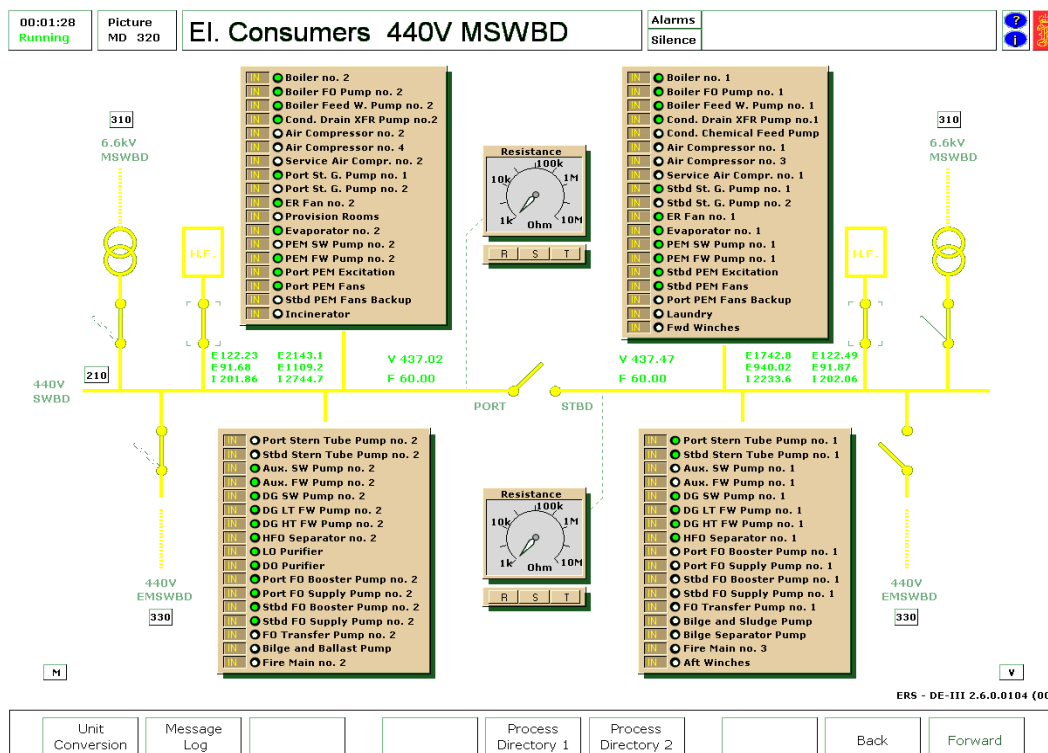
00:01:28
Running

Picture
MD 320

El. Consumers 440V MSWBD

Alarms
Silence

?
i

310
6.6kV
MSWBD

H.F.

IN Boiler no. 2
IN Boiler FO Pump no. 2
IN Boiler Feed W. Pump no. 2
IN Cond. Drain XFR Pump no.2
IN Air Compressor no. 2
IN Air Compressor no. 4
IN Service Air Compr. no. 2
IN Port St. G. Pump no. 1
IN Port St. G. Pump no. 2
IN ER Fan no. 2
IN Provision Rooms
IN Evaporator no. 2
IN PEM SW Pump no. 2
IN PEM FW Pump no. 2
IN Port PEM Excitation
IN Port PEM Fans
IN Stbd PEM Fans Backup
IN Incinerator

Resistance
100k
10k
1M
1k
Ohm
10M
R S T

IN Boiler no. 1
IN Boiler FO Pump no. 1
IN Boiler Feed W. Pump no. 1
IN Cond. Drain XFR Pump no.1
IN Cond. Chemical Feed Pump
IN Air Compressor no. 1
IN Air Compressor no. 3
IN Service Air Compr. no. 1
IN Stbd St. G. Pump no. 1
IN Stbd St. G. Pump no. 2
IN ER Fan no. 1
IN Evaporator no. 1
IN PEM SW Pump no. 1
IN PEM FW Pump no. 1
IN Stbd PEM Excitation
IN Stbd PEM Fans
IN Port PEM Fans Backup
IN Laundry
IN Fwd Winches

H.F.

310
6.6kV
MSWBD

210
440V
SWBD

E122.23 E2143.1
E91.68 E1109.2
I 201.86 I 2744.7

V 437.02
F 60.00

PORT
STBD

V 437.47
F 60.00

E1742.8 E122.49
E940.02 E91.87
I 2233.6 I 202.06

IN Port Stern Tube Pump no. 2
IN Stbd Stern Tube Pump no. 2
IN Aux. SW Pump no. 2
IN Aux. FW Pump no. 2
IN DG SW Pump no. 2
IN DG LT FW Pump no. 2
IN DG HT FW Pump no. 2
IN HFO Separator no. 2
IN LO Purifier
IN DO Purifier
IN Port FO Booster Pump no. 2
IN Port FO Supply Pump no. 2
IN Stbd FO Booster Pump no. 2
IN Stbd FO Supply Pump no. 2
IN FO Transfer Pump no. 2
IN Bilge and Ballast Pump
IN Fire Main no. 2

Resistance
100k
10k
1M
1k
Ohm
10M
R S T

IN Port Stern Tube Pump no. 1
IN Stbd Stern Tube Pump no. 1
IN Aux. SW Pump no. 1
IN Aux. FW Pump no. 1
IN DG SW Pump no. 1
IN DG LT FW Pump no. 1
IN DG HT FW Pump no. 1
IN HFO Separator no. 1
IN Port FO Booster Pump no. 1
IN Port FO Supply Pump no. 1
IN Stbd FO Booster Pump no. 1
IN Stbd FO Supply Pump no. 1
IN FO Transfer Pump no. 1
IN Bilge and Sludge Pump
IN Bilge Separator Pump
IN Fire Main no. 3
IN Aft Winches

440V
EMSWBD
330

440V
EMSWBD
330

M

V

ERS - DE-III 2.6.0.0104 (00

Unit Conversion
Message Log
Process Directory 1
Process Directory 2
Back
Forward